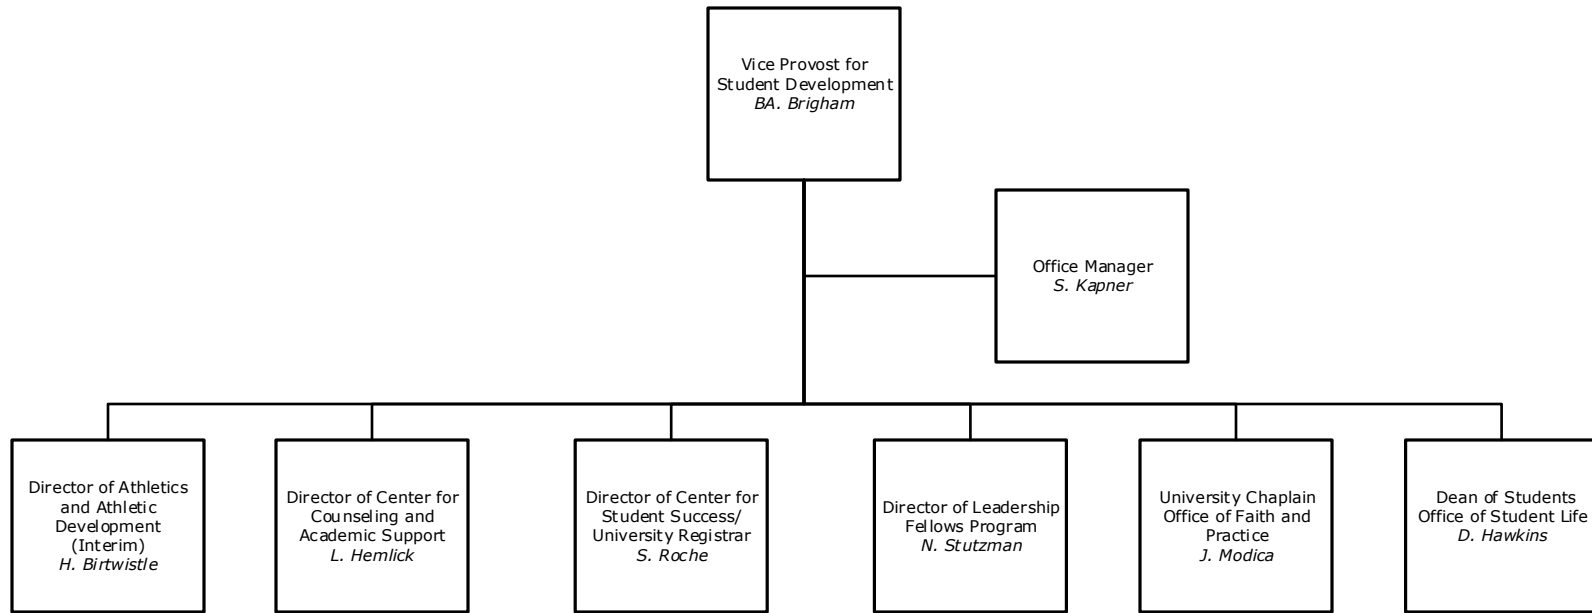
Vice Provost for Student Development
BA. Brigham

Office Manager
S. Kapner

Director of Athletics and Athletic Development (Interim)
H. Birtwistle

Director of Center for Counseling and Academic Support
L. Hemlick

Director of Center for Student Success/ University Registrar
S. Roche

Director of Leadership Fellows Program
N. Stutzman

University Chaplain Office of Faith and Practice
J. Modica

Dean of Students Office of Student Life
D. Hawkins